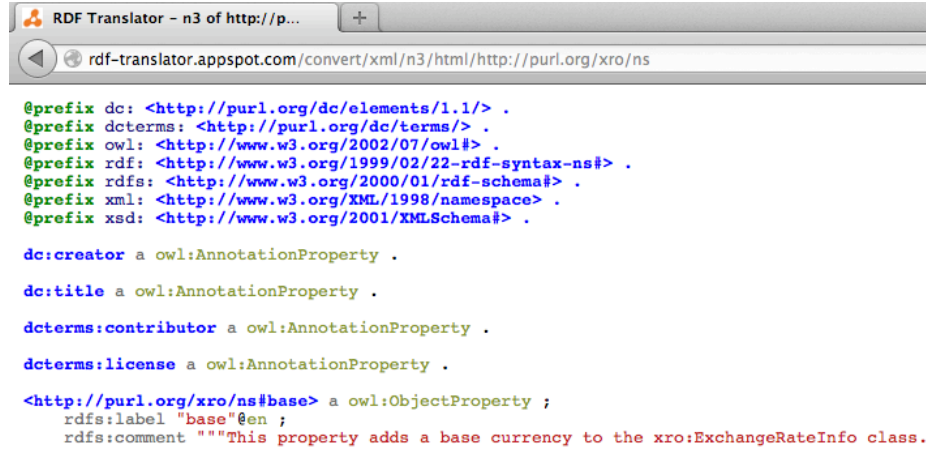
RDF Translator - n3 of http://p...

+

rdf-translator.appspot.com/convert/xml/n3/html/http://purl.org/xro/ns

@prefix dc: <http://purl.org/dc/elements/1.1/> .
@prefix dcterms: <http://purl.org/dc/terms/> .
@prefix owl: <http://www.w3.org/2002/07/owl#> .
@prefix rdf: <http://www.w3.org/1999/02/22-rdf-syntax-ns#> .
@prefix rdfs: <http://www.w3.org/2000/01/rdf-schema#> .
@prefix xml: <http://www.w3.org/XML/1998/namespace> .
@prefix xsd: <http://www.w3.org/2001/XMLSchema#> .

dc:creator a owl:AnnotationProperty .

dc:title a owl:AnnotationProperty .

dcterms:contributor a owl:AnnotationProperty .

dcterms:license a owl:AnnotationProperty .

<http://purl.org/xro/ns#base> a owl:ObjectProperty ;
rdfs:label "base"@en ;
rdfs:comment """This property adds a base currency to the xro:ExchangeRateInfo class.